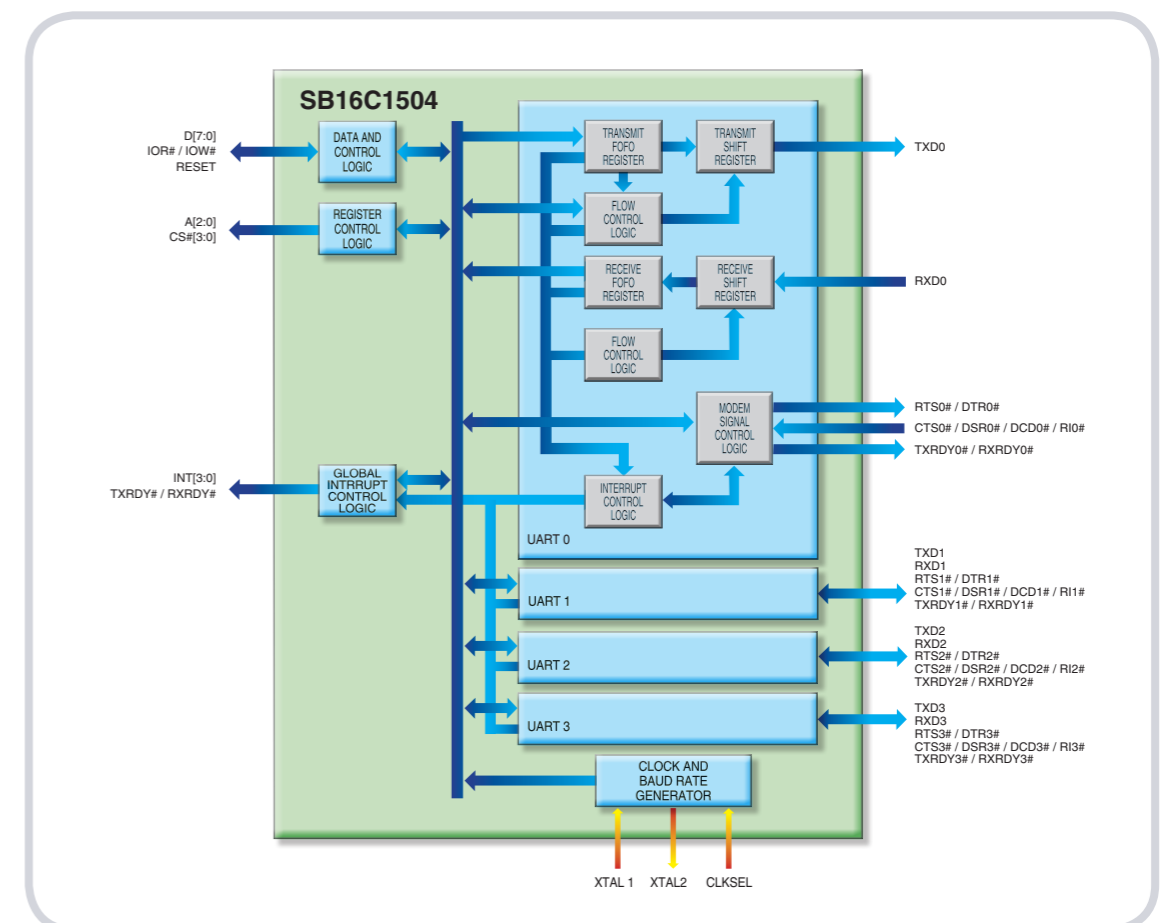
SB16C1504

D[7:0]
IOR# / IOW#
RESET

DATA AND CONTROL LOGIC

A[2:0]
CS#[3:0]

REGISTER CONTROL LOGIC

TRANSMIT FOFO REGISTER

TRANSMIT SHIFT REGISTER

TXD0

FLOW CONTROL LOGIC

RECEIVE FOFO REGISTER

RECEIVE SHIFT REGISTER

RXD0

FLOW CONTROL LOGIC

MODEM SIGNAL CONTROL LOGIC

RTS0# / DTR0#
CTS0# / DSR0# / DCD0# / RI0#
TXRDY0# / RXRDY0#

INT[3:0]
TXRDY# / RXRDY#

GLOBAL INTRRUPT CONTROL LOGIC

INTERRUPT CONTROL LOGIC

UART 0

UART 1

TXD1
RXD1
RTS1# / DTR1#
CTS1# / DSR1# / DCD1# / RI1#
TXRDY1# / RXRDY1#

UART 2

TXD2
RXD2
RTS2# / DTR2#
CTS2# / DSR2# / DCD2# / RI2#
TXRDY2# / RXRDY2#

UART 3

TXD3
RXD3
RTS3# / DTR3#
CTS3# / DSR3# / DCD3# / RI3#
TXRDY3# / RXRDY3#

CLOCK AND BAUD RATE GENERATOR

XTAL 1
XTAL2
CLKSEL